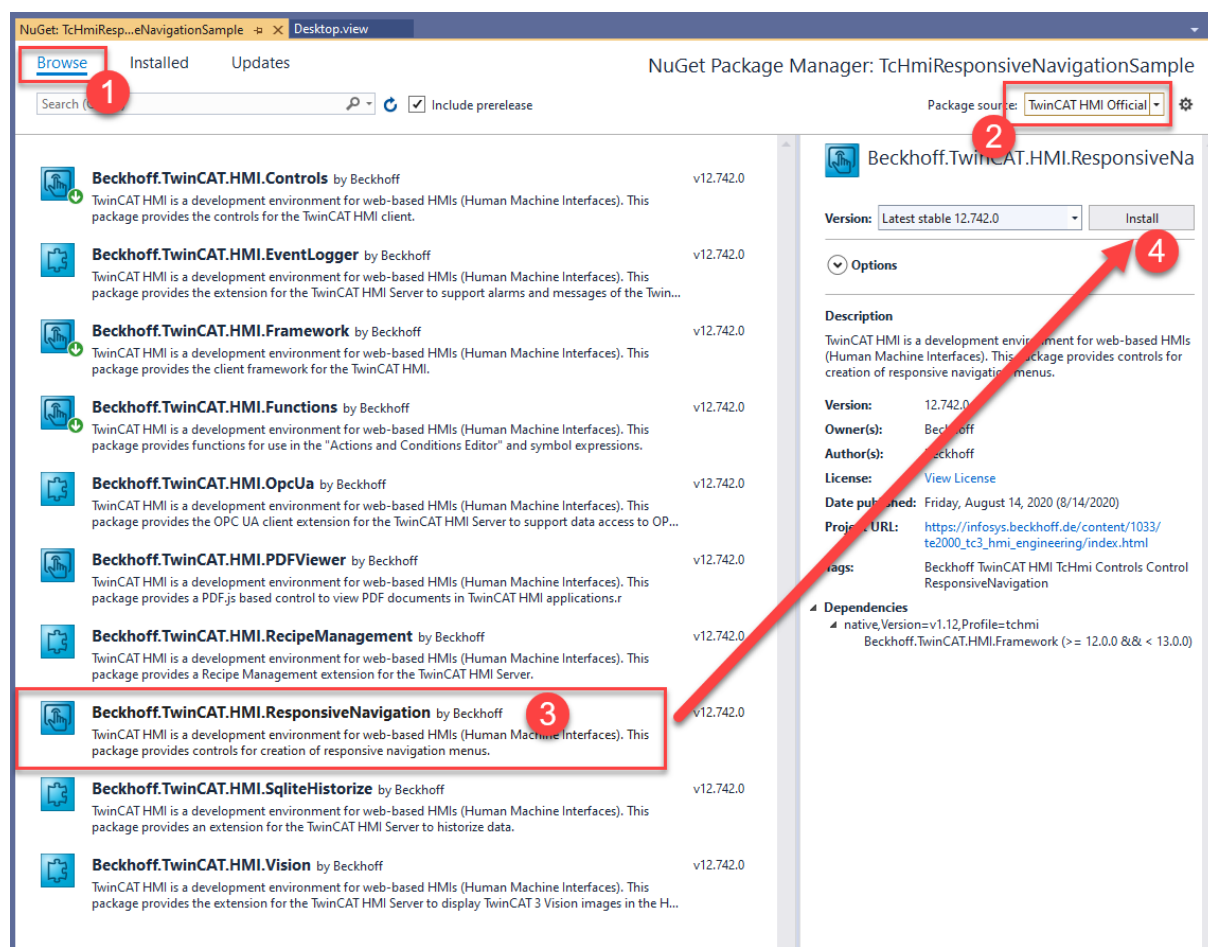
NuGet: TcHmiResp...eNavigationSample
Desktop.view

Browse
Installed
Updates
1
NuGet Package Manager: TcHmiResponsiveNavigationSample

Search ([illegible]
Include prerelease
Package source: TwinCAT HMI Official
2

Beckhoff.TwinCAT.HMI.Controls by Beckhoff
v12.742.0
TwinCAT HMI is a development environment for web-based HMIs (Human Machine Interfaces). This package provides the controls for the TwinCAT HMI client.

Beckhoff.TwinCAT.HMI.EventLogger by Beckhoff
v12.742.0
TwinCAT HMI is a development environment for web-based HMIs (Human Machine Interfaces). This package provides the extension for the TwinCAT HMI Server to support alarms and messages of the Twin...

Beckhoff.TwinCAT.HMI.Framework by Beckhoff
v12.742.0
TwinCAT HMI is a development environment for web-based HMIs (Human Machine Interfaces). This package provides the client framework for the TwinCAT HMI.

Beckhoff.TwinCAT.HMI.Functions by Beckhoff
v12.742.0
TwinCAT HMI is a development environment for web-based HMIs (Human Machine Interfaces). This package provides functions for use in the "Actions and Conditions Editor" and symbol expressions.

Beckhoff.TwinCAT.HMI.OpcUa by Beckhoff
v12.742.0
TwinCAT HMI is a development environment for web-based HMIs (Human Machine Interfaces). This package provides the OPC UA client extension for the TwinCAT HMI Server to support data access to OP...

Beckhoff.TwinCAT.HMI.PDFViewer by Beckhoff
v12.742.0
TwinCAT HMI is a development environment for web-based HMIs (Human Machine Interfaces). This package provides a PDF.js based control to view PDF documents in TwinCAT HMI applications.r

Beckhoff.TwinCAT.HMI.RecipeManagement by Beckhoff
v12.742.0
TwinCAT HMI is a development environment for web-based HMIs (Human Machine Interfaces). This package provides a Recipe Management extension for the TwinCAT HMI Server.

Beckhoff.TwinCAT.HMI.ResponsiveNavigation by Beckhoff
3
v12.742.0
TwinCAT HMI is a development environment for web-based HMIs (Human Machine Interfaces). This package provides controls for creation of responsive navigation menus.

Beckhoff.TwinCAT.HMI.SqliteHistorize by Beckhoff
v12.742.0
TwinCAT HMI is a development environment for web-based HMIs (Human Machine Interfaces). This package provides an extension for the TwinCAT HMI Server to historize data.

Beckhoff.TwinCAT.HMI.Vision by Beckhoff
v12.742.0
TwinCAT HMI is a development environment for web-based HMIs (Human Machine Interfaces). This package provides the extension for the TwinCAT HMI Server to display TwinCAT 3 Vision images in the H...

Beckhoff.TwinCAT.HMI.ResponsiveNa

Version: Latest stable 12.742.0
Install
4
Options

Description
TwinCAT HMI is a development environment for web-based HMIs (Human Machine Interfaces). This package provides controls for creation of responsive navigation menus.

Version: 12.742.0
Owner(s): Beckhoff
Author(s): Beckhoff
License: View License
Date published: Friday, August 14, 2020 (8/14/2020)
Project URL: https://infosys.beckhoff.de/content/1033/te2000_tc3_hmi_engineering/index.html
Tags: Beckhoff TwinCAT HMI TcHmi Controls Control ResponsiveNavigation

Dependencies
native,Version=v1.12,Profile=tchmi
Beckhoff.TwinCAT.HMI.Framework (>= 12.0.0 && < 13.0.0)